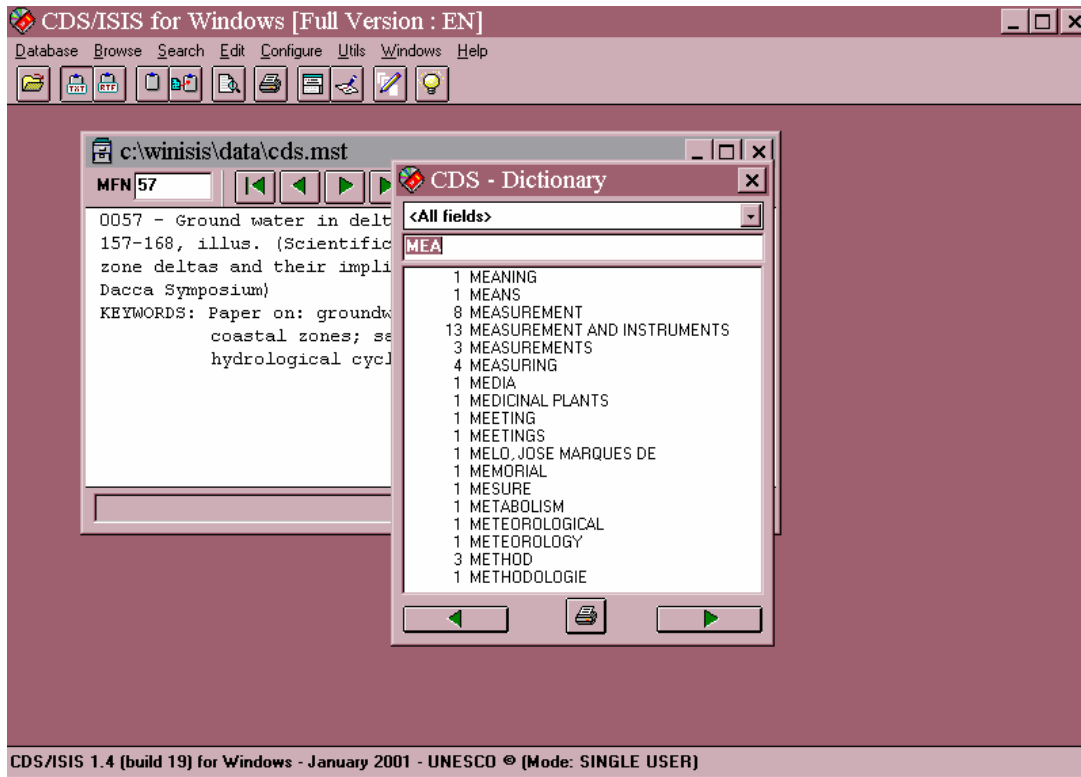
CDS/ISIS for Windows [Full Version : EN]

Database Browse Search Edit Configure Utils Windows Help

c:\winisis\data\cds.mst

MFN 57

0057 - Ground water in delt
157-168, illus. (Scientific
zone deltas and their impli
Dacca Symposium)
KEYWORDS: Paper on: groundw
coastal zones; sa
hydrological cycl

CDS - Dictionary

<All fields>

MEA

1 MEANING
1 MEANS
8 MEASUREMENT
13 MEASUREMENT AND INSTRUMENTS
3 MEASUREMENTS
4 MEASURING
1 MEDIA
1 MEDICINAL PLANTS
1 MEETING
1 MEETINGS
1 MELO, JOSE MARQUES DE
1 MEMORIAL
1 MESURE
1 METABOLISM
1 METEOROLOGICAL
1 METEOROLOGY
3 METHOD
1 METHODOLOGIE

CDS/ISIS 1.4 (build 19) for Windows - January 2001 - UNESCO © (Mode: SINGLE USER)